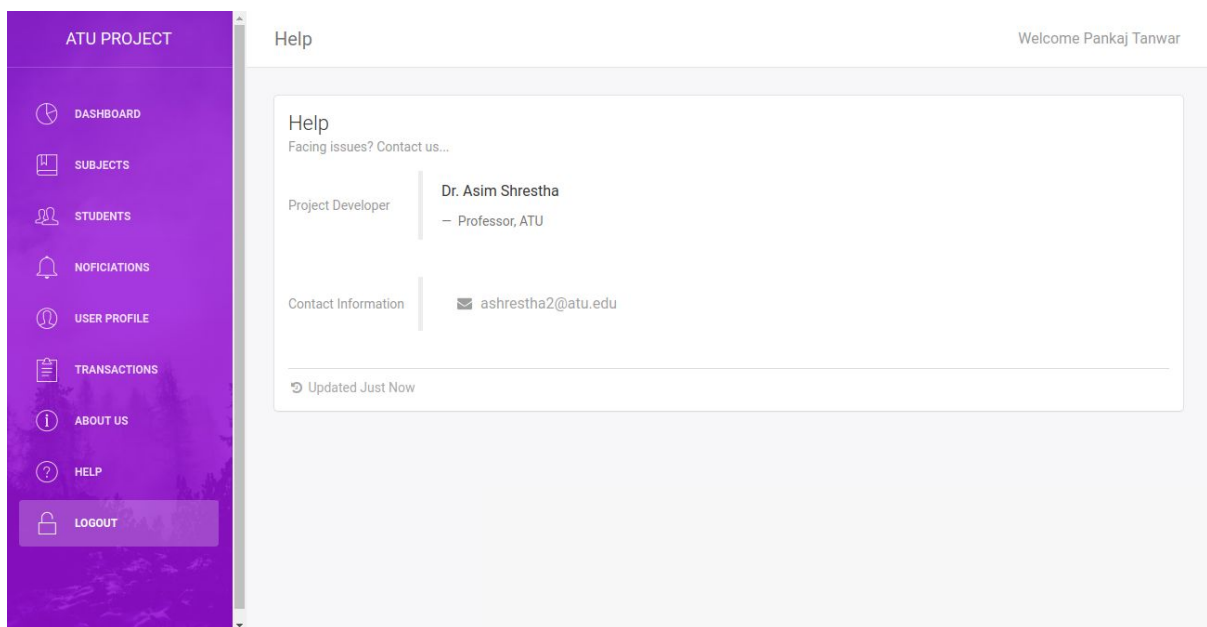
ATU PROJECT

DASHBOARD

SUBJECTS

STUDENTS

NOFICIATIONS

USER PROFILE

TRANSACTIONS

ABOUT US

HELP

LOGOUT

Help

Welcome Pankaj Tanwar

Help
Facing issues? Contact us...

Project Developer

Dr. Asim Shrestha
— Professor, ATU

Contact Information

ashrestha2@atu.edu

Updated Just Now